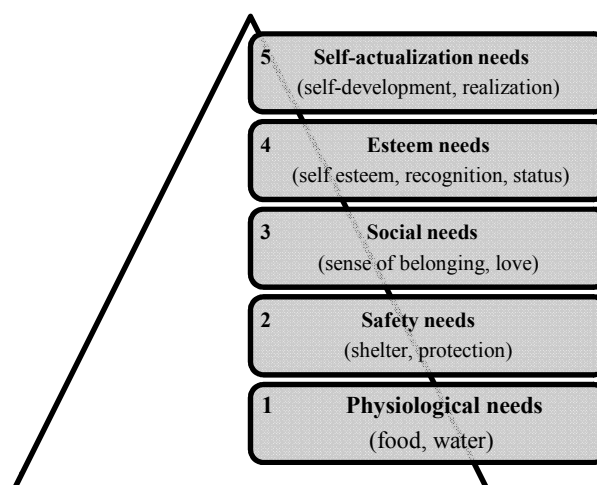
5 Self-actualization needs
(self-development, realization)

4 Esteem needs
(self esteem, recognition, status)

3 Social needs
(sense of belonging, love)

2 Safety needs
(shelter, protection)

1 Physiological needs
(food, water)